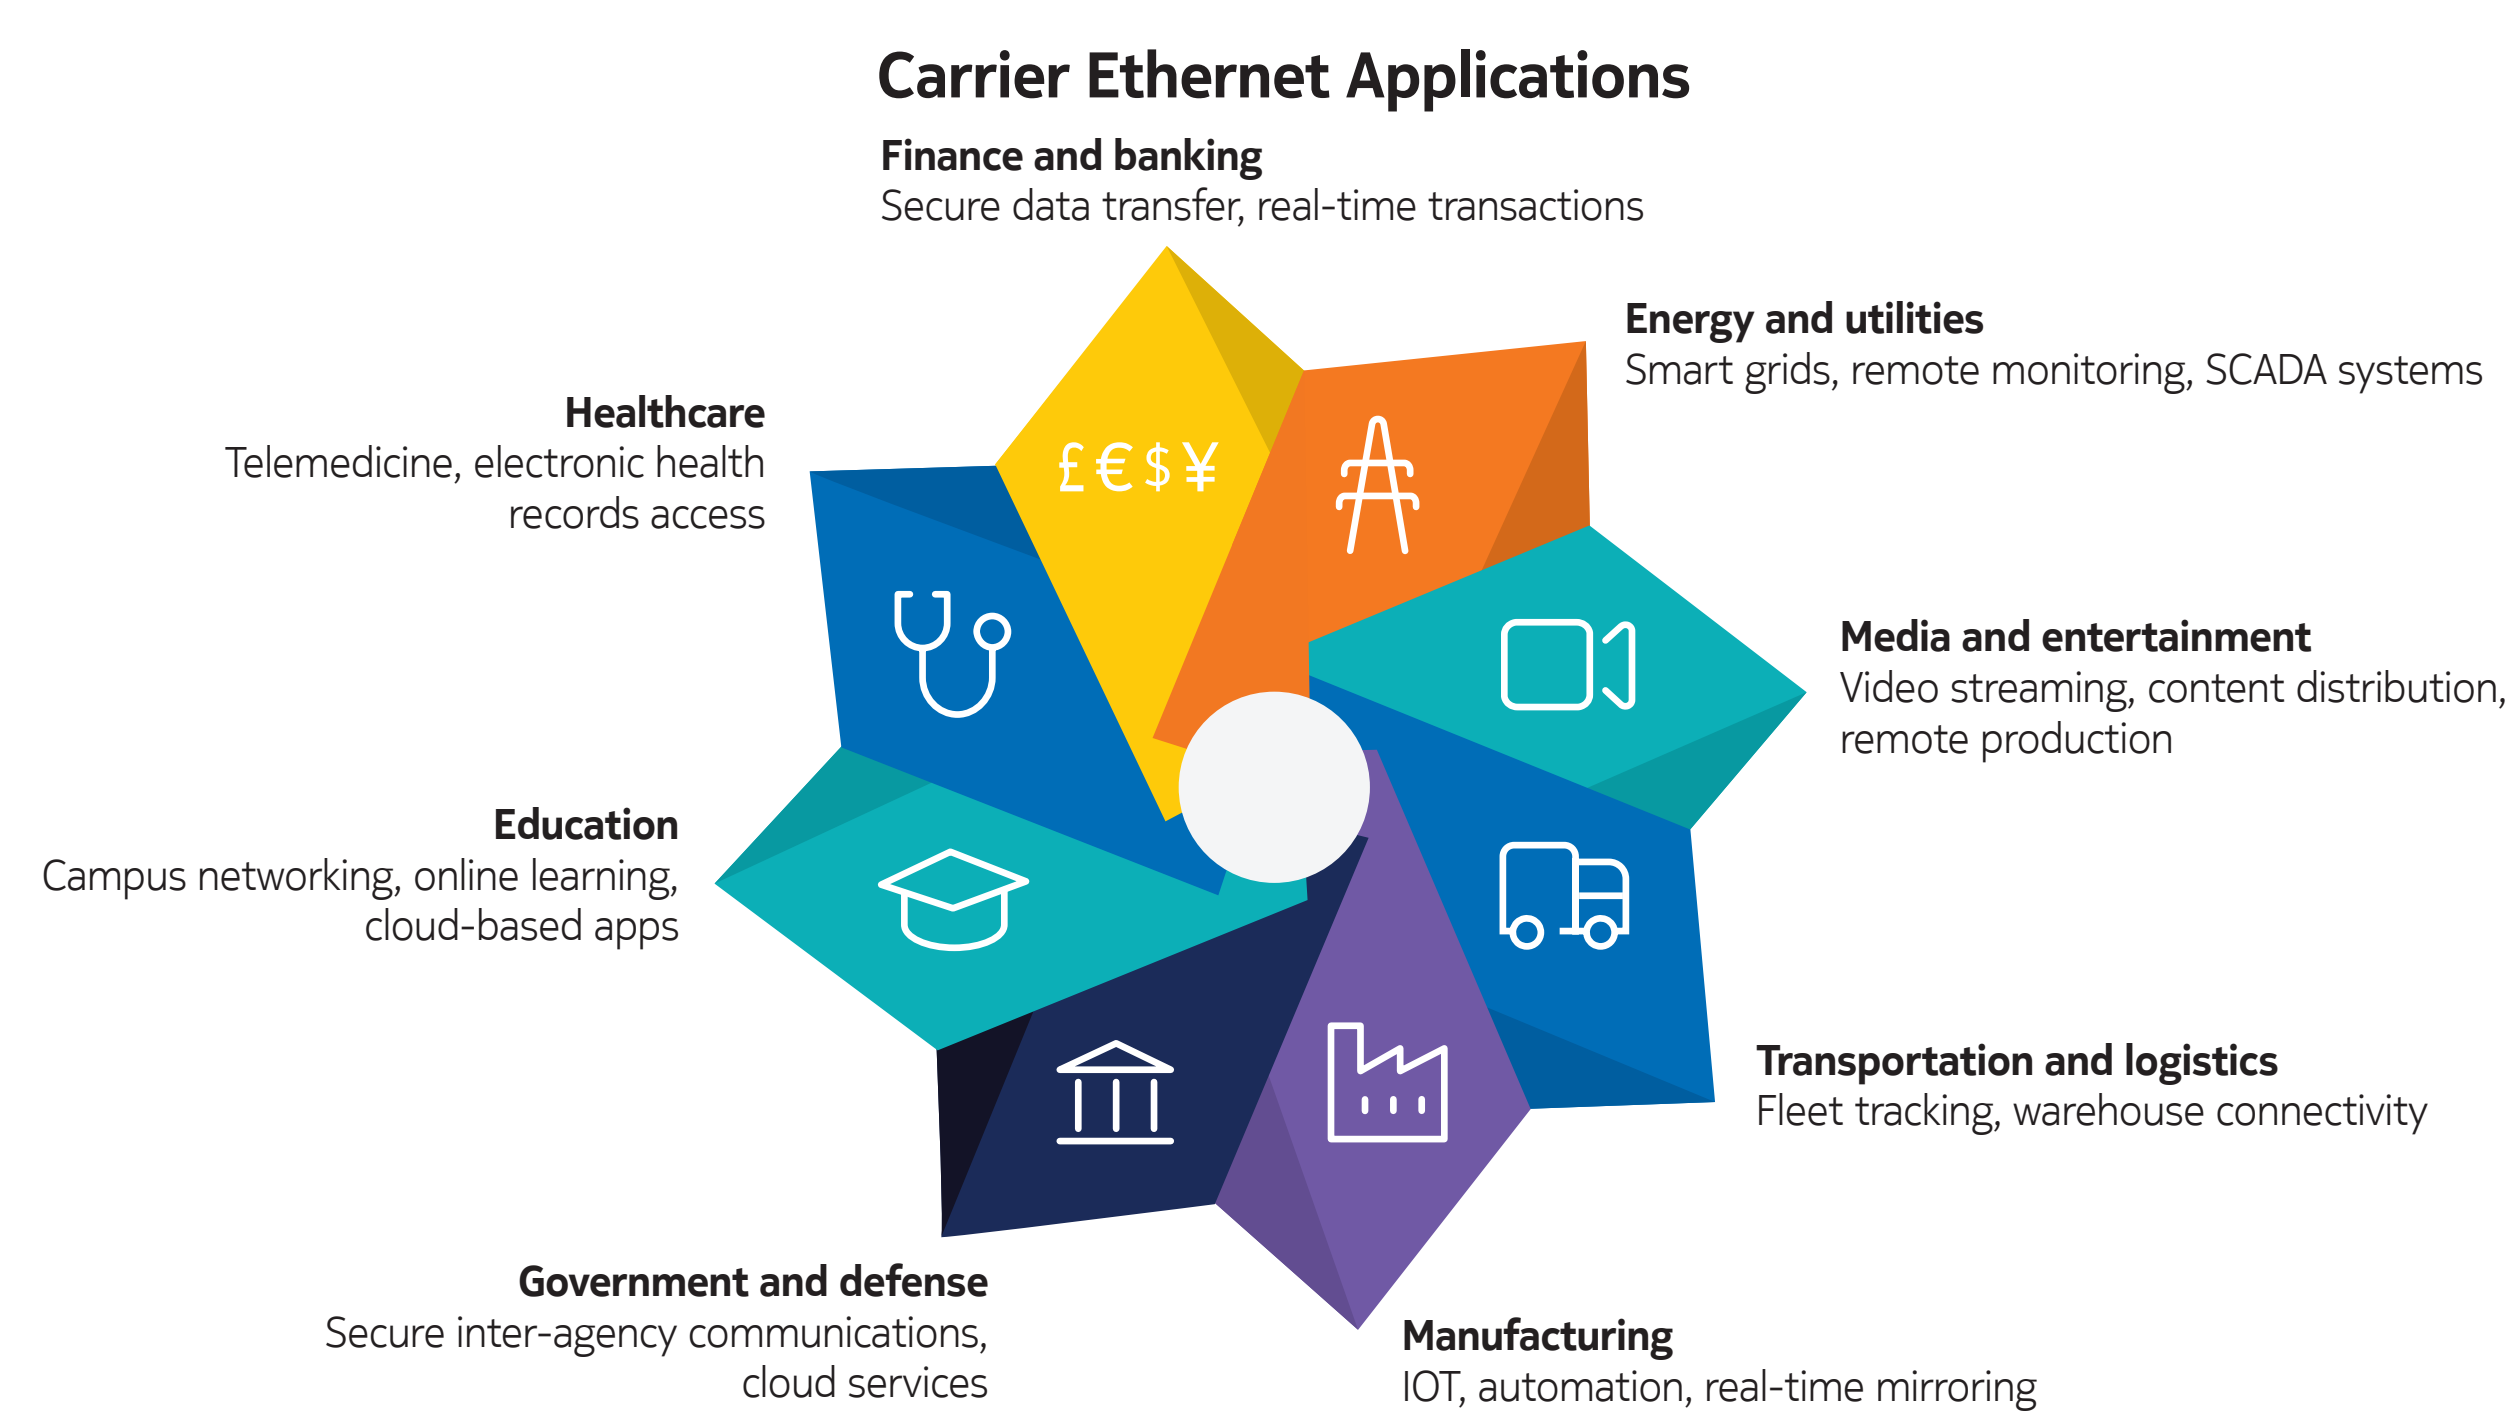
Carrier Ethernet Applications

Finance and banking
Secure data transfer, real-time transactions

£€$¥

Energy and utilities
Smart grids, remote monitoring, SCADA systems

Healthcare
Telemedicine, electronic health records access

Media and entertainment
Video streaming, content distribution, remote production

Education
Campus networking, online learning, cloud-based apps

Transportation and logistics
Fleet tracking, warehouse connectivity

Government and defense
Secure inter-agency communications, cloud services

Manufacturing
IOT, automation, real-time mirroring